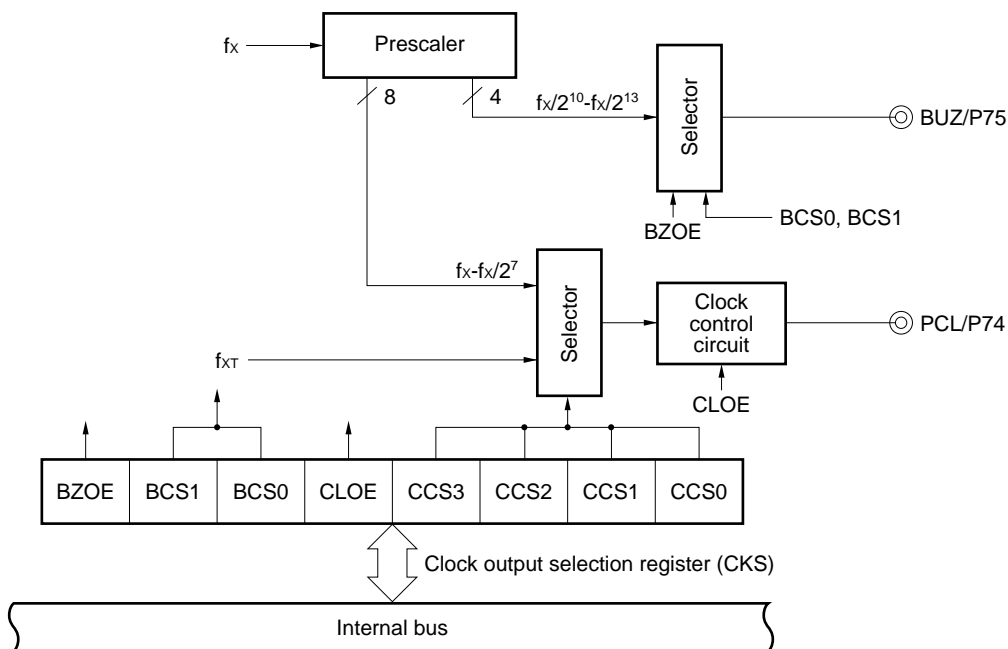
$f_X$

Prescaler

8

4

$f_X/2^{10}$-$f_X/2^{13}$

Selector

BUZ/P75

BZOE

BCS0, BCS1

$f_X$-$f_X/2^7$

Selector

Clock control circuit

PCL/P74

$f_{XT}$

CLOE

| BZOE | BCS1 | BCS0 | CLOE | CCS3 | CCS2 | CCS1 | CCS0 |
|---|---|---|---|---|---|---|---|

Clock output selection register (CKS)

Internal bus